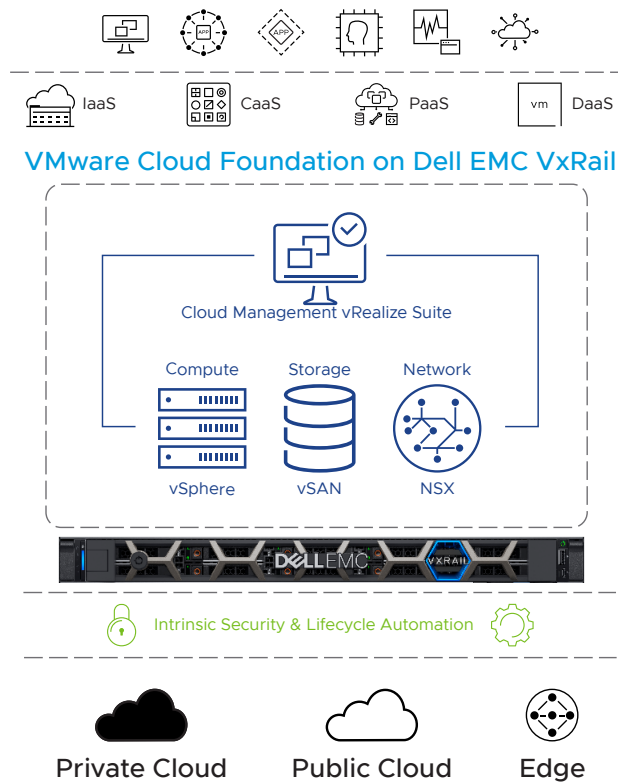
APP

APP

IaaS

CaaS

PaaS

vm

DaaS

VMware Cloud Foundation on Dell EMC VxRail

Cloud Management vRealize Suite

Compute

Storage

Network

vSphere

vSAN

NSX

DELLEMC

VXRAIL

Intrinsic Security & Lifecycle Automation

Private Cloud

Public Cloud

Edge